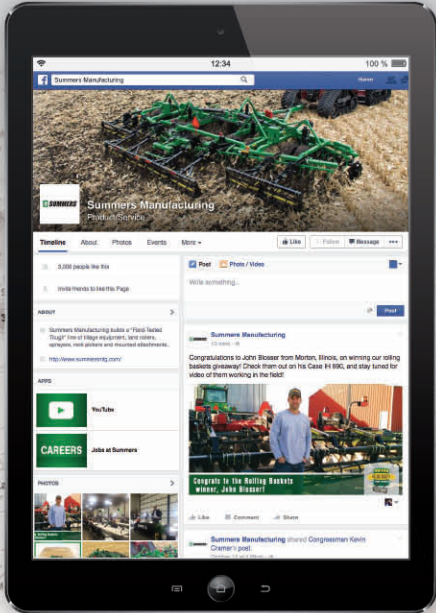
12:34
100 %

Summers Manufacturing
Home

Summers Manufacturing
Product/Service

Timeline
About
Photos
Events
More
Like
Follow
Message

5,000 people like this
Invite friends to like this Page

ABOUT
Summers Manufacturing builds a "Field-Tested Tough" line of tillage equipment, land rollers, sprayers, rock pickers and mounted attachments.
http://www.summersmfg.com/

APPS
YouTube
CAREERS
Jobs at Summers

PHOTOS

Post
Photo / Video
Write something...
Post

Summers Manufacturing
Congratulations to John Blosser from Morton, Illinois, on winning our rolling baskets giveaway! Check them out on his Case IH 690, and stay tuned for video of them working in the field!

Congrats to the Rolling Baskets winner, John Blosser!

Like
Comment
Share

Summers Manufacturing shared Congressman Kevin Cramer's post.